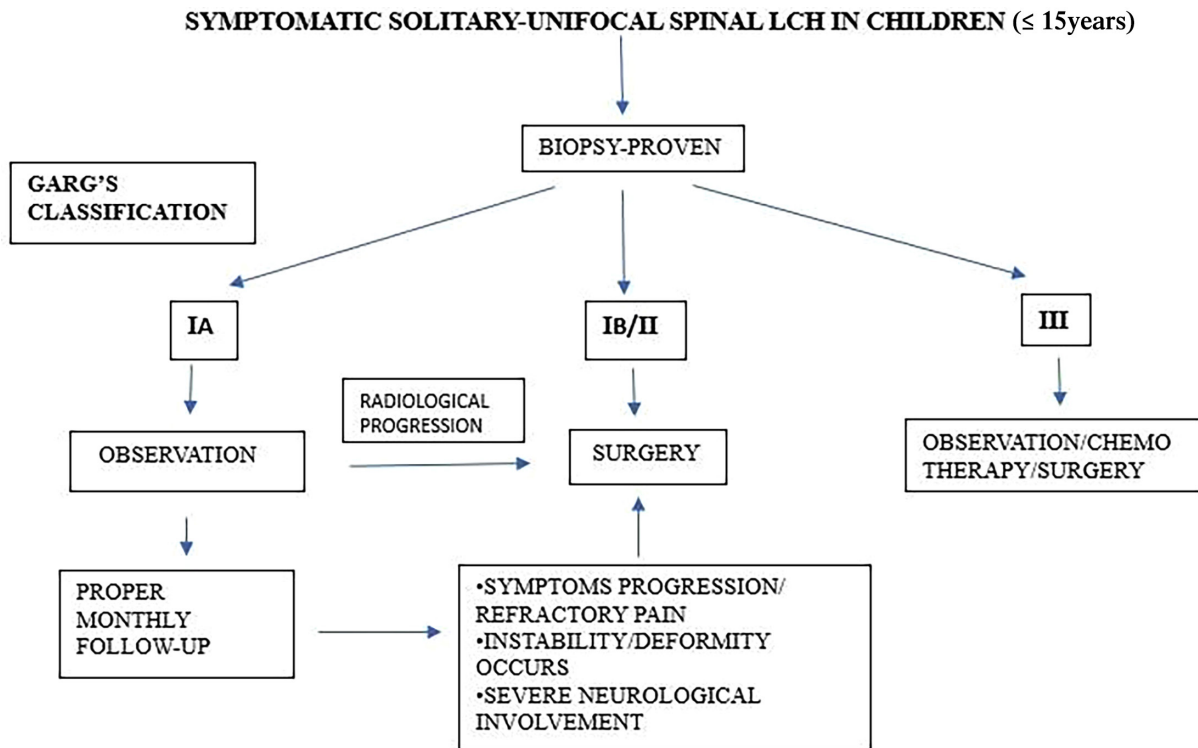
SYMPTOMATIC SOLITARY-UNIFOCAL SPINAL LCH IN CHILDREN (≤ 15years)

BIOPSY-PROVEN

GARG'S CLASSIFICATION

IA

IB/II

III

OBSERVATION

RADIOLOGICAL PROGRESSION

SURGERY

OBSERVATION/CHEMO THERAPY/SURGERY

PROPER MONTHLY FOLLOW-UP

•SYMPTOMS PROGRESSION/ REFRACTORY PAIN
•INSTABILITY/DEFORMITY OCCURS
•SEVERE NEUROLOGICAL INVOLVEMENT